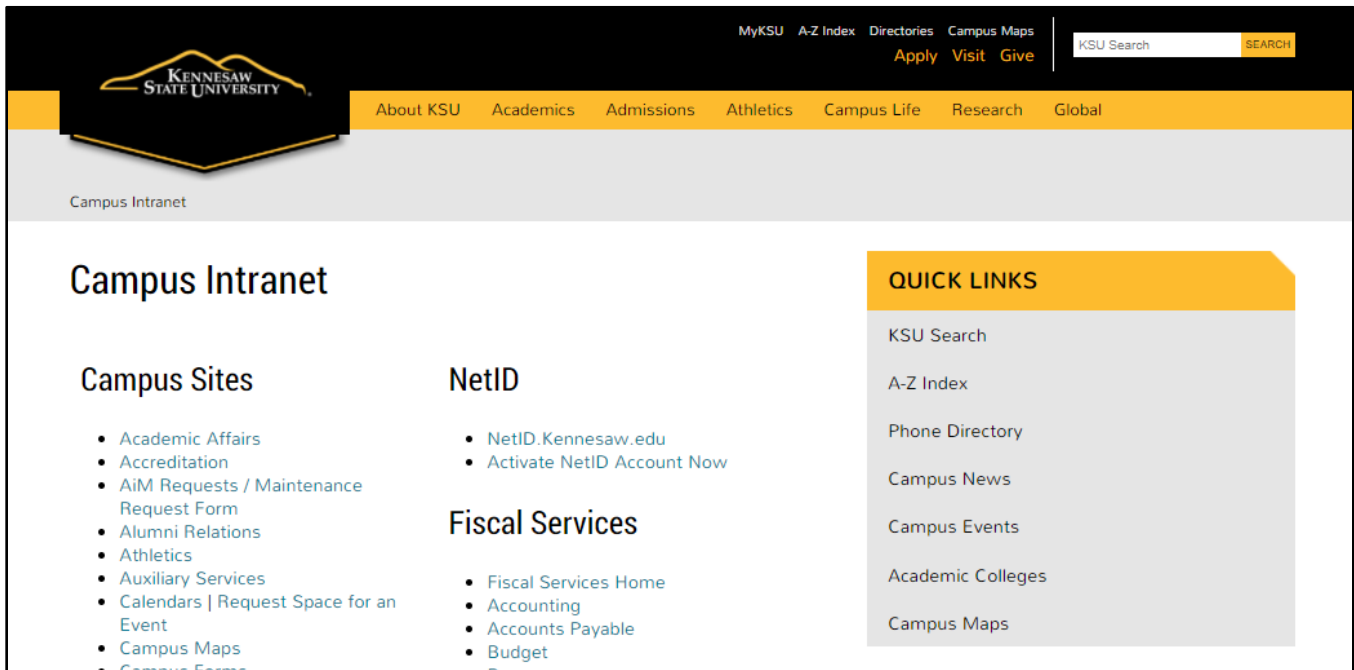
MyKSU A-Z Index Directories Campus Maps
Apply Visit Give
KSU Search SEARCH

KENNESAW STATE UNIVERSITY

About KSU Academics Admissions Athletics Campus Life Research Global

Campus Intranet

Campus Intranet

Campus Sites

- Academic Affairs
- Accreditation
- AiM Requests / Maintenance Request Form
- Alumni Relations
- Athletics
- Auxiliary Services
- Calendars | Request Space for an Event
- Campus Maps
- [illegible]

NetID

- NetID.Kennesaw.edu
- Activate NetID Account Now

Fiscal Services

- Fiscal Services Home
- Accounting
- Accounts Payable
- Budget
- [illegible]

QUICK LINKS

KSU Search
A-Z Index
Phone Directory
Campus News
Campus Events
Academic Colleges
Campus Maps